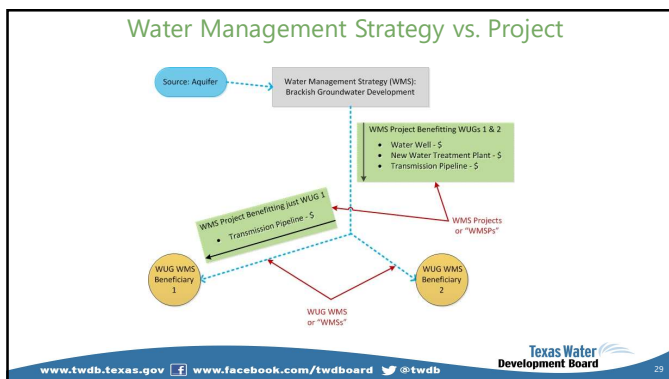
Water Management Strategy vs. Project

Source: Aquifer

Water Management Strategy (WMS): Brackish Groundwater Development

WMS Project Benefitting WUGs 1 & 2
- Water Well - \$
- New Water Treatment Plant - \$
- Transmission Pipeline - \$

WMS Project Benefitting just WUG 1
- Transmission Pipeline - \$

WMS Projects or "WMSPs"

WUG WMS Beneficiary 1

WUG WMS Beneficiary 2

WUG WMS or "WMSs"

www.twdb.texas.gov www.facebook.com/twdboard @twdb

Texas Water Development Board

29